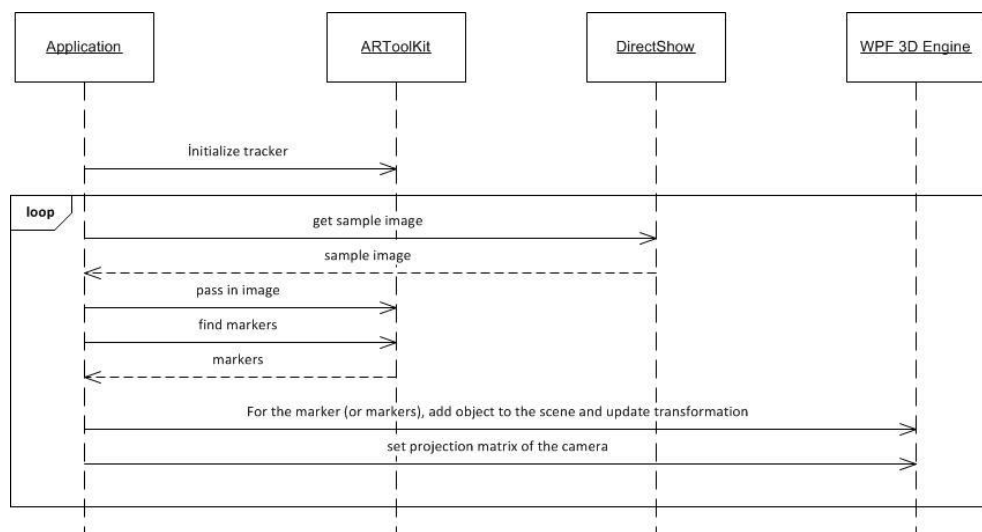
Application

ARToolKit

DirectShow

WPF 3D Engine

İnitialize tracker

loop

get sample image

sample image

pass in image

find markers

markers

For the marker (or markers), add object to the scene and update transformation

set projection matrix of the camera